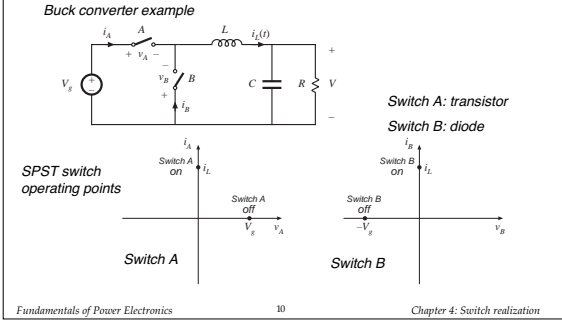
Buck converter example

$i_A$ A + $v_A$ – L $i_L(t)$ + $V_g$ $v_B$ – B + $i_B$ C R V –

Switch A: transistor

Switch B: diode

SPST switch operating points

$i_A$

Switch A on

$i_L$

Switch A off

$V_g$ $v_A$

Switch A

$i_B$

Switch B on

$i_L$

Switch B off

$-V_g$

$v_B$

Switch B

Fundamentals of Power Electronics

10

Chapter 4: Switch realization